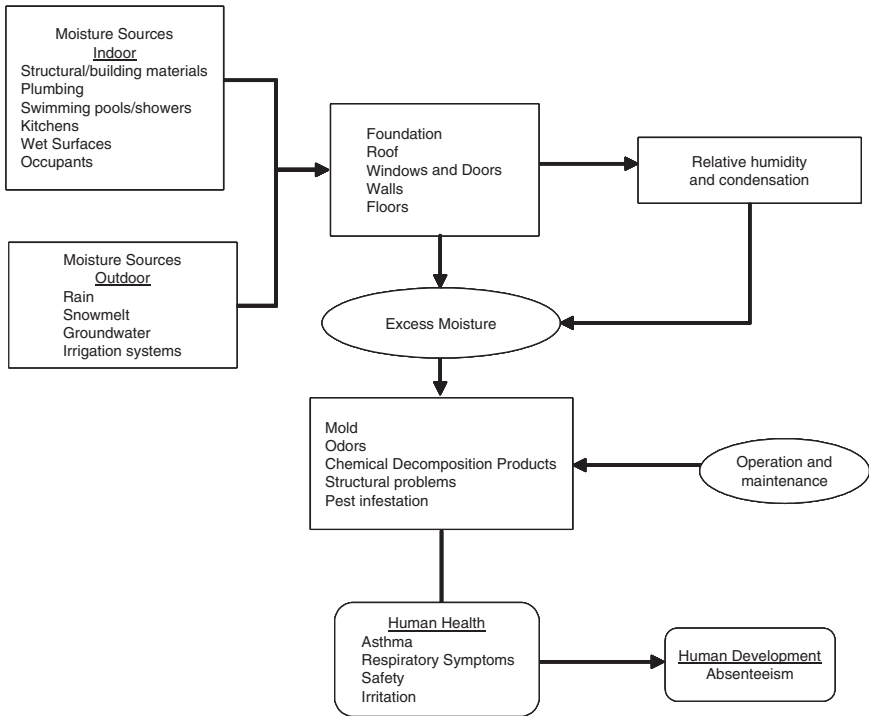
Moisture Sources
Indoor
Structural/building materials
Plumbing
Swimming pools/showers
Kitchens
Wet Surfaces
Occupants

Moisture Sources
Outdoor
Rain
Snowmelt
Groundwater
Irrigation systems

Foundation
Roof
Windows and Doors
Walls
Floors

Relative humidity and condensation

Excess Moisture

Mold
Odors
Chemical Decomposition Products
Structural problems
Pest infestation

Operation and maintenance

Human Health
Asthma
Respiratory Symptoms
Safety
Irritation

Human Development
Absenteeism